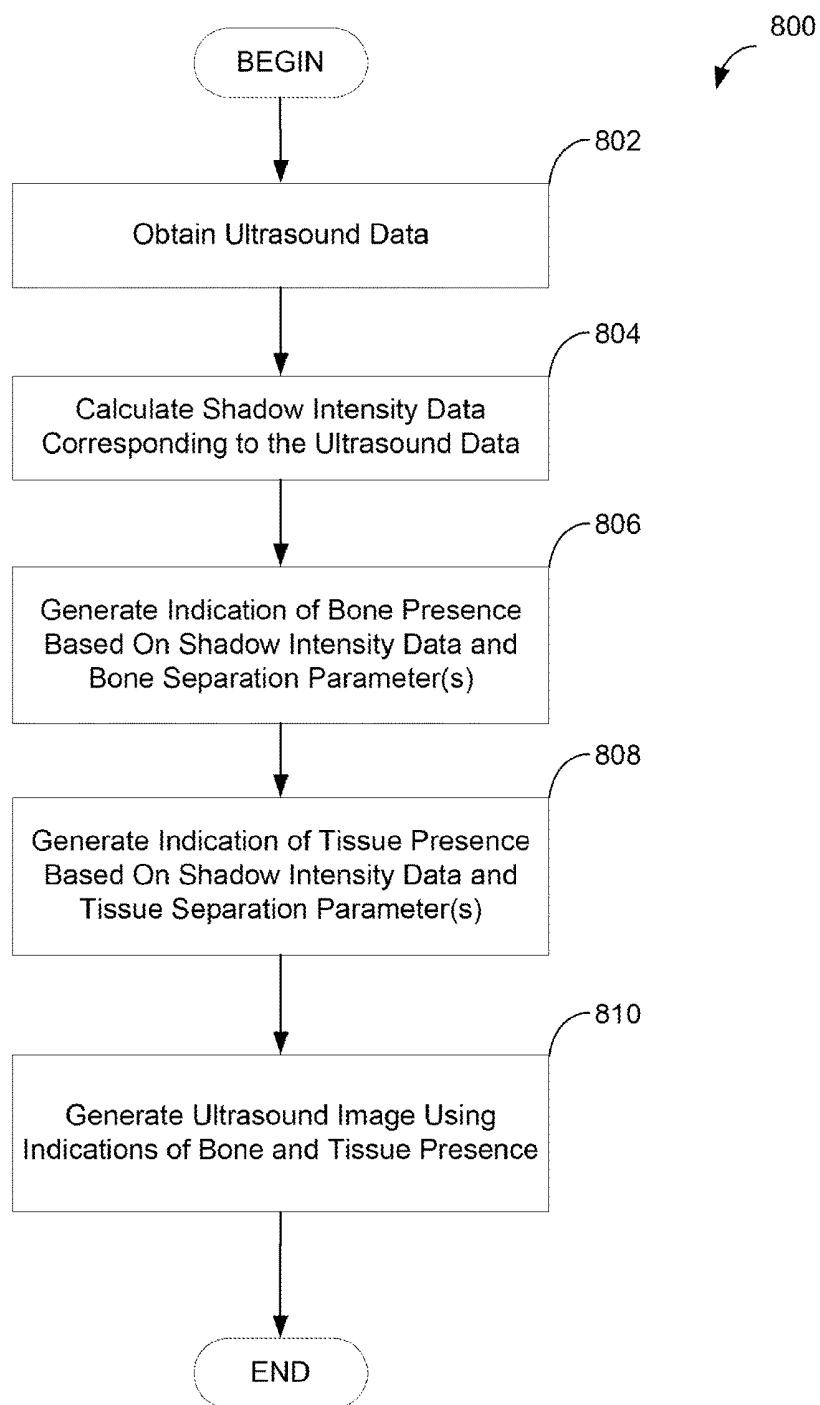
800

BEGIN

802

Obtain Ultrasound Data

804

Calculate Shadow Intensity Data Corresponding to the Ultrasound Data

806

Generate Indication of Bone Presence Based On Shadow Intensity Data and Bone Separation Parameter(s)

808

Generate Indication of Tissue Presence Based On Shadow Intensity Data and Tissue Separation Parameter(s)

810

Generate Ultrasound Image Using Indications of Bone and Tissue Presence

END